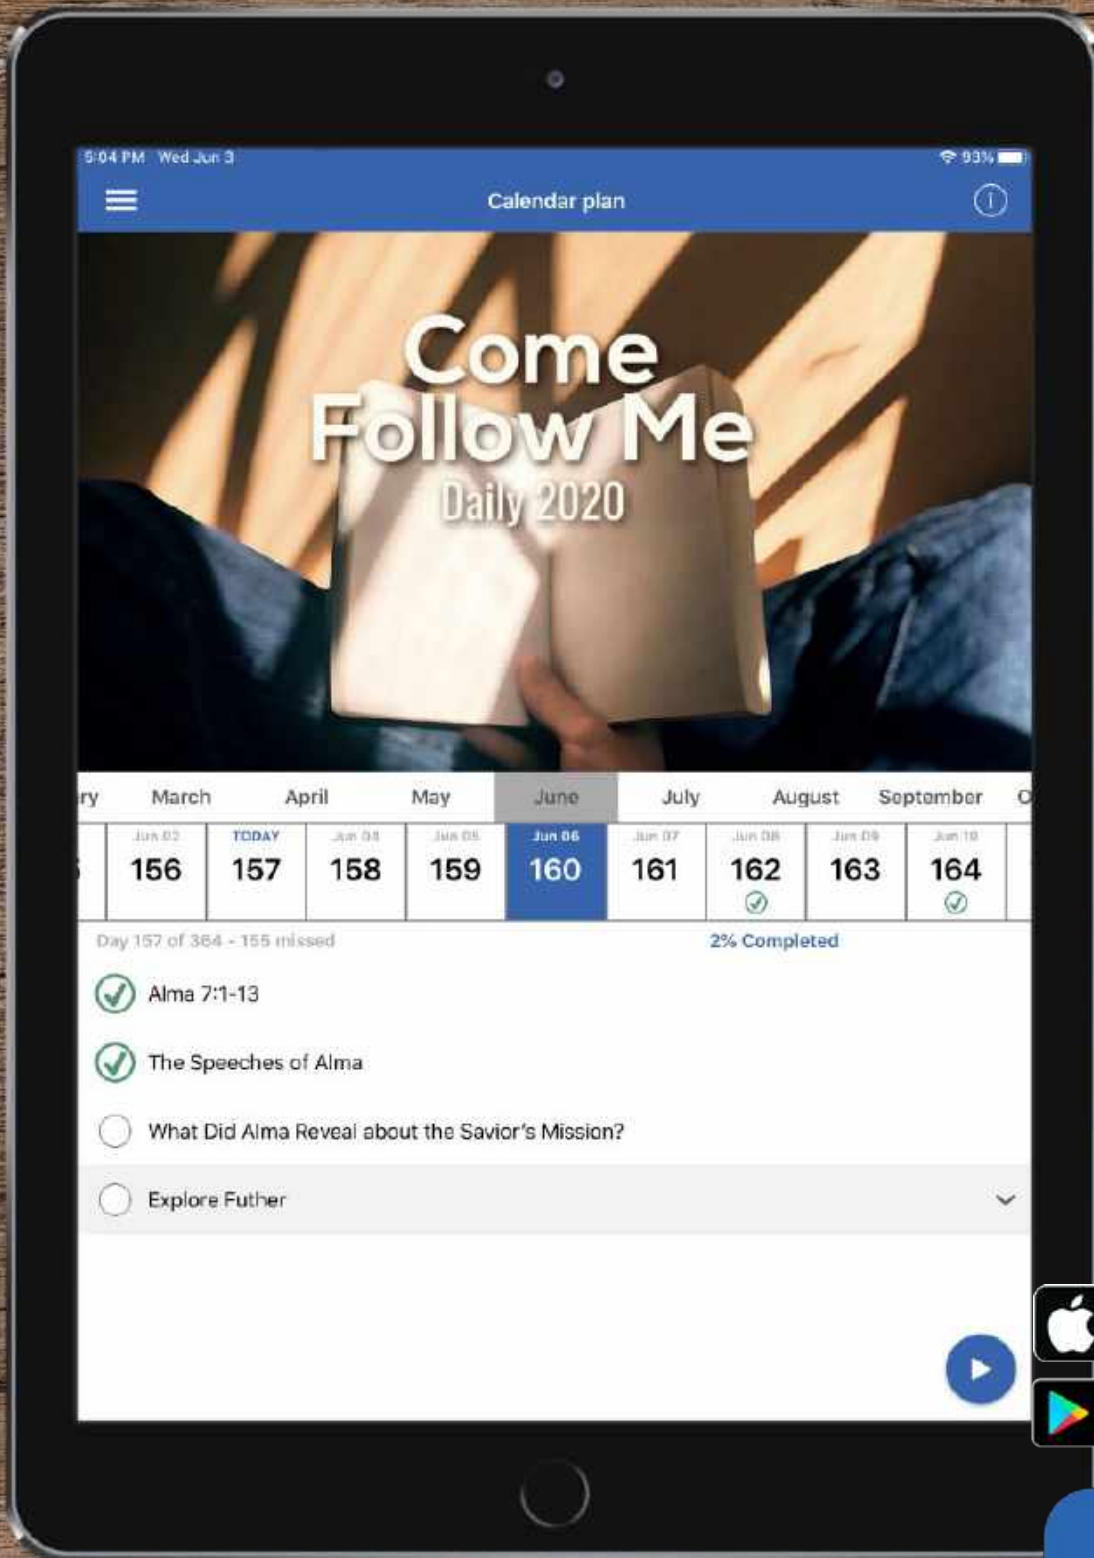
5:04 PM Wed Jun 3

93%

Calendar plan

Come Follow Me

Daily 2020

ry March April May June July August September O

| Jun 02 | TODAY | Jun 04 | Jun 05 | Jun 06 | Jun 07 | Jun 08 | Jun 09 | Jun 10 |
|---|---|---|---|---|---|---|---|---|
| 156 | 157 | 158 | 159 | 160 | 161 | 162 | 163 | 164 |

Day 157 of 364 - 155 missed

2% Completed

Alma 7:1-13

The Speeches of Alma

What Did Alma Reveal about the Savior's Mission?

Explore Futher